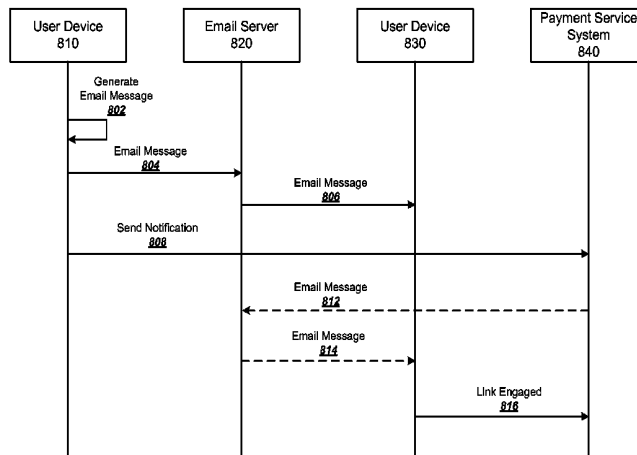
User Device
810

Email Server
820

User Device
830

Payment Service System
840

Generate Email Message
802

Email Message
804

Email Message
806

Send Notification
808

Email Message
812

Email Message
814

Link Engaged
816